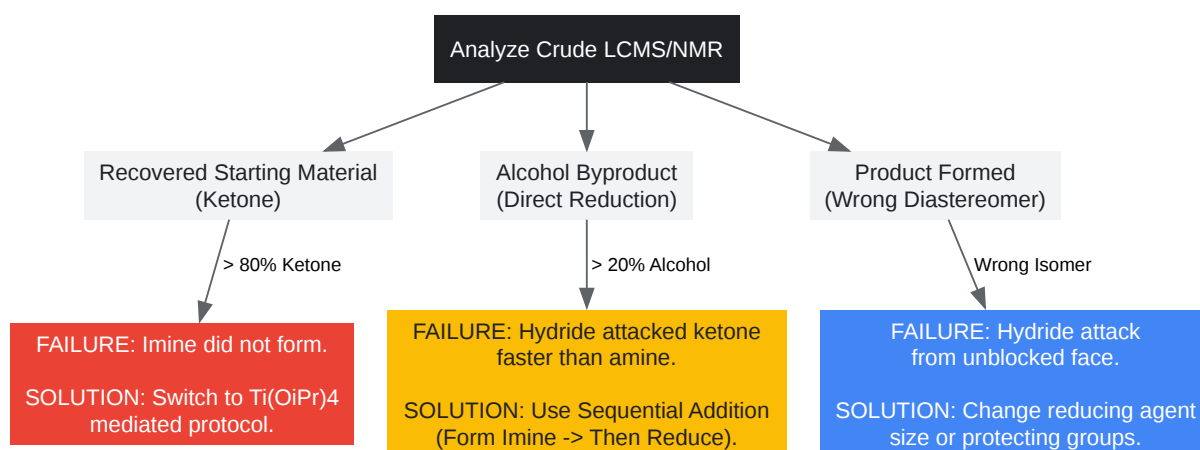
Analyze Crude LCMS/NMR

Recovered Starting Material (Ketone)

Alcohol Byproduct (Direct Reduction)

Product Formed (Wrong Diastereomer)

> 80% Ketone

> 20% Alcohol

Wrong Isomer

FAILURE: Imine did not form.

SOLUTION: Switch to Ti(OiPr)4 mediated protocol.

FAILURE: Hydride attacked ketone faster than amine.

SOLUTION: Use Sequential Addition (Form Imine -> Then Reduce).

FAILURE: Hydride attack from unblocked face.

SOLUTION: Change reducing agent size or protecting groups.